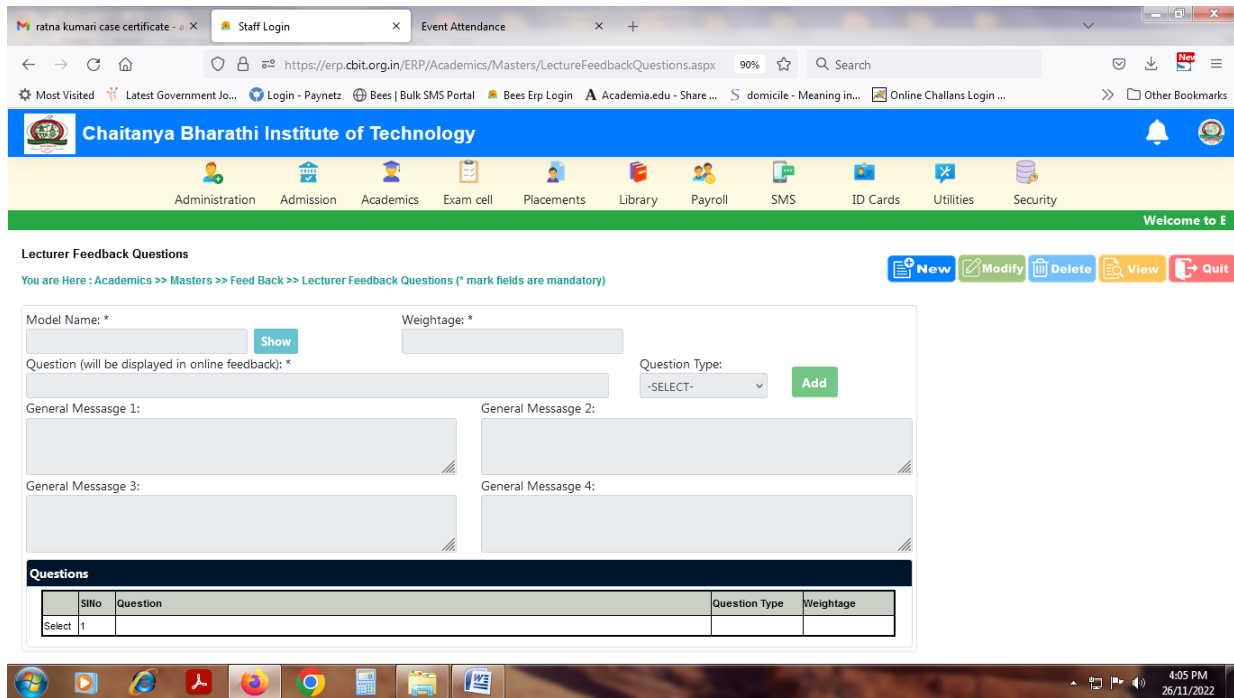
ratna kumari case certificate - a ×
Staff Login ×
Event Attendance ×
+

https://erp.cbit.org.in/ERP/Academics/Masters/LectureFeedbackQuestions.aspx
90%
Search

Most Visited
Latest Government Jo...
Login - Paynetz
Bees | Bulk SMS Portal
Bees Erp Login
Academia.edu - Share ...
domicile - Meaning in...
Online Challans Login ...
Other Bookmarks

Chaitanya Bharathi Institute of Technology

Administration
Admission
Academics
Exam cell
Placements
Library
Payroll
SMS
ID Cards
Utilities
Security

Welcome to E

Lecturer Feedback Questions

You are Here : Academics >> Masters >> Feed Back >> Lecturer Feedback Questions (* mark fields are mandatory)

New
Modify
Delete
View
Quit

Model Name: *
Show
Weightage: *
Question (will be displayed in online feedback): *
Question Type:
-SELECT-
Add
General Messasge 1:
General Messasge 2:
General Messasge 3:
General Messasge 4:

Questions

| | SlNo | Question | Question Type | Weightage |
|---|---|---|---|---|
| Select | 1 | | | |

4:05 PM
26/11/2022